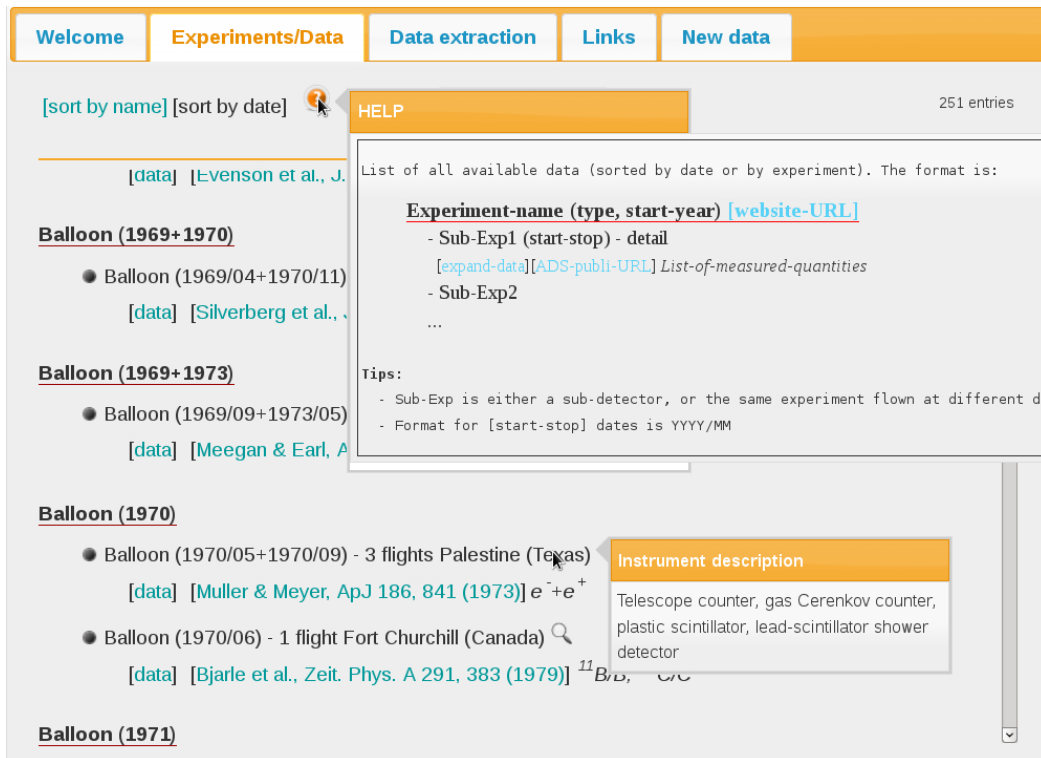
Welcome | Experiments/Data | Data extraction | Links | New data

[sort by name] [sort by date]

251 entries

HELP

List of all available data (sorted by date or by experiment). The format is:

Experiment-name (type, start-year) [website-URL]
- Sub-Exp1 (start-stop) - detail
[expand-data][ADS-publi-URL] List-of-measured-quantities
- Sub-Exp2
...

Tips:
- Sub-Exp is either a sub-detector, or the same experiment flown at different d
- Format for [start-stop] dates is YYYY/MM

[data] [Evenson et al., J.

Balloon (1969+1970)

Balloon (1969/04+1970/11)

[data] [Silverberg et al., J

Balloon (1969+1973)

Balloon (1969/09+1973/05)

[data] [Meegan & Earl, A

Balloon (1970)

Balloon (1970/05+1970/09) - 3 flights Palestine (Texas)

[data] [Muller & Meyer, ApJ 186, 841 (1973)] $e^-+e^+$

Instrument description

Telescope counter, gas Cerenkov counter, plastic scintillator, lead-scintillator shower detector

Balloon (1970/06) - 1 flight Fort Churchill (Canada)

[data] [Bjarle et al., Zeit. Phys. A 291, 383 (1979)] $^{11}B/B$, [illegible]C/C

Balloon (1971)